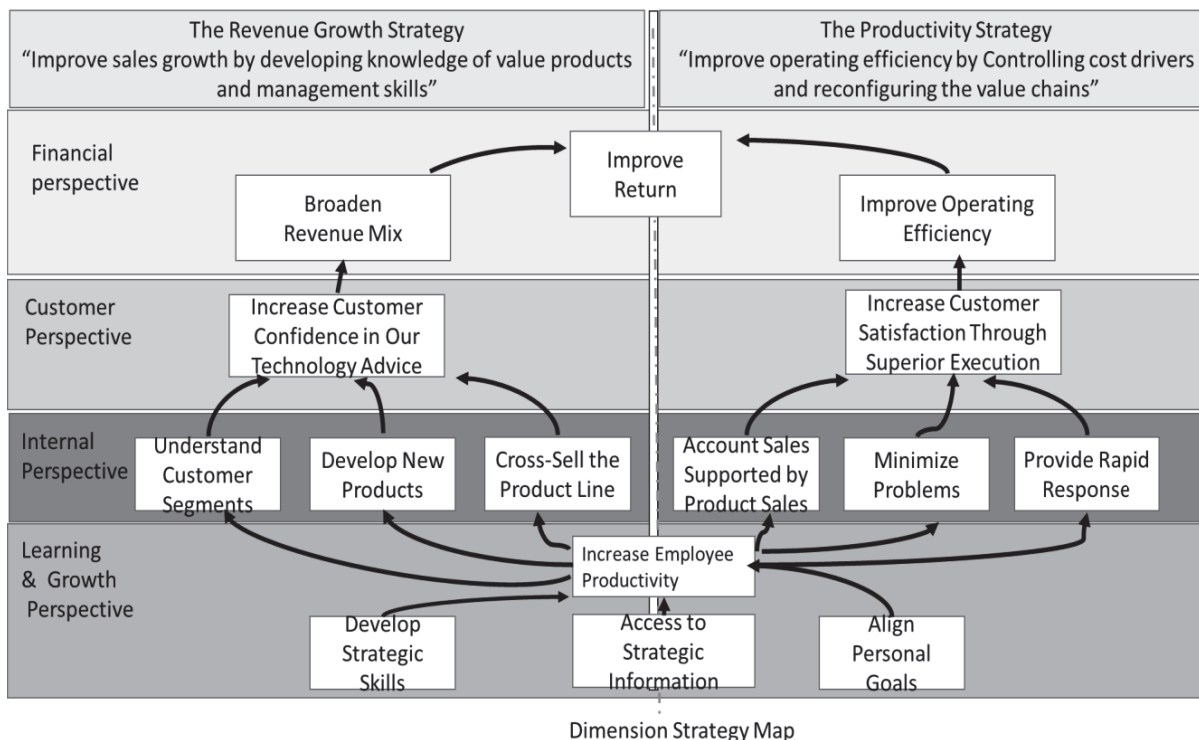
The Revenue Growth Strategy
"Improve sales growth by developing knowledge of value products and management skills"

The Productivity Strategy
"Improve operating efficiency by Controlling cost drivers and reconfiguring the value chains"

Financial perspective

Improve Return

Broaden Revenue Mix

Improve Operating Efficiency

Customer Perspective

Increase Customer Confidence in Our Technology Advice

Increase Customer Satisfaction Through Superior Execution

Internal Perspective

Understand Customer Segments

Develop New Products

Cross-Sell the Product Line

Account Sales Supported by Product Sales

Minimize Problems

Provide Rapid Response

Learning & Growth Perspective

Increase Employee Productivity

Develop Strategic Skills

Access to Strategic Information

Align Personal Goals

Dimension Strategy Map